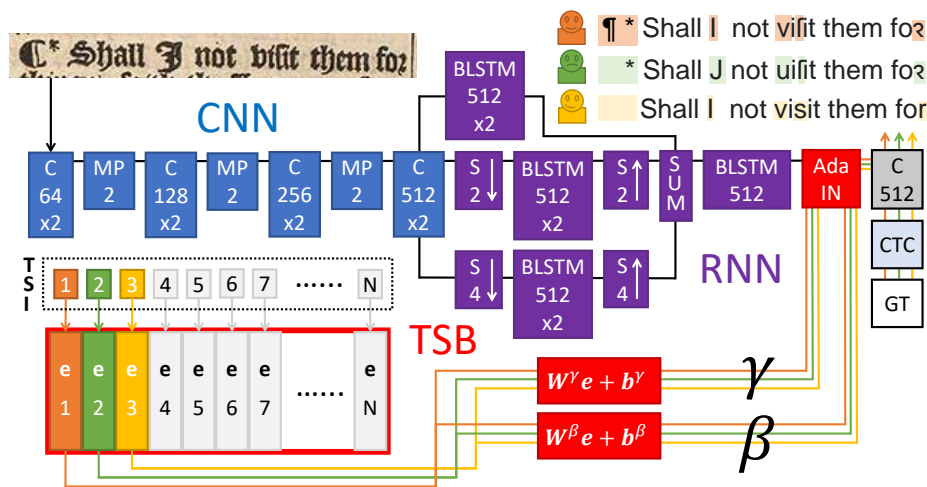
¶* Shall I not viſit them foꝛ
* Shall J not uiſit them foꝛ
Shall I not visit them for

Cͤ Shall J not viſit them foꝛ

CNN

C 64 x2
MP 2
C 128 x2
MP 2
C 256 x2
MP 2
C 512 x2

BLSTM 512 x2

S 2 ↓
BLSTM 512 x2
S 2 ↑
SUM
BLSTM 512
Ada IN
C 512
CTC
GT

S 4 ↓
BLSTM 512 x2
S 4 ↑

RNN

TSI
1 2 3 4 5 6 7 ...... N

TSB

e 1
e 2
e 3
e 4
e 5
e 6
e 7
......
e N

$W^{\gamma}e + b^{\gamma}$
$\gamma$
$W^{\beta}e + b^{\beta}$
$\beta$